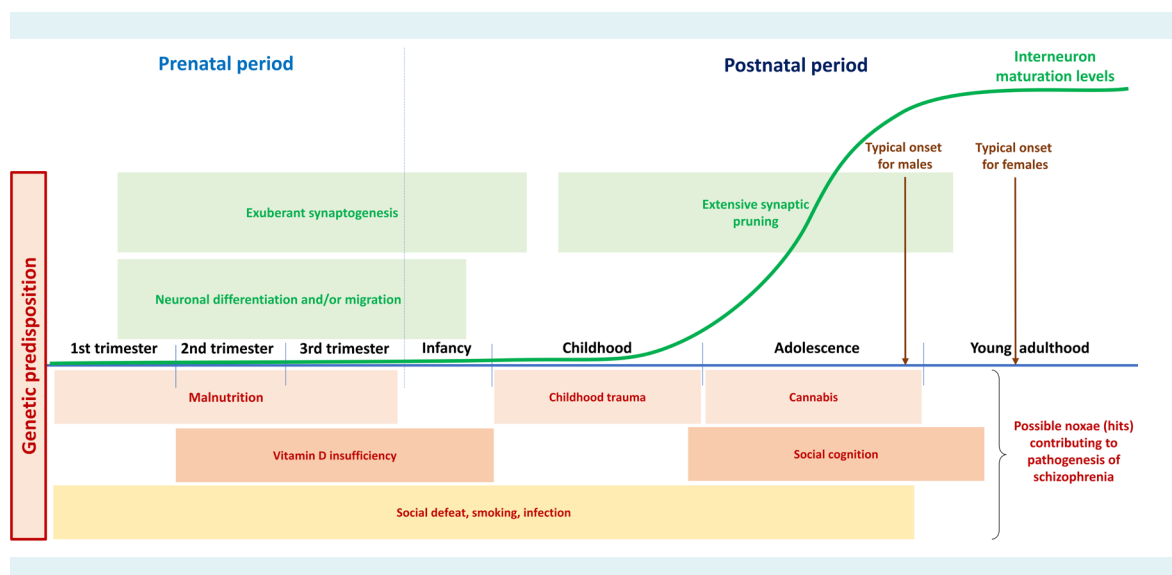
Prenatal period

Postnatal period

Interneuron maturation levels

Typical onset for males

Typical onset for females

Genetic predisposition

Exuberant synaptogenesis

Extensive synaptic pruning

Neuronal differentiation and/or migration

1st trimester

2nd trimester

3rd trimester

Infancy

Childhood

Adolescence

Young adulthood

Malnutrition

Childhood trauma

Cannabis

Vitamin D insufficiency

Social cognition

Social defeat, smoking, infection

Possible noxae (hits) contributing to pathogenesis of schizophrenia